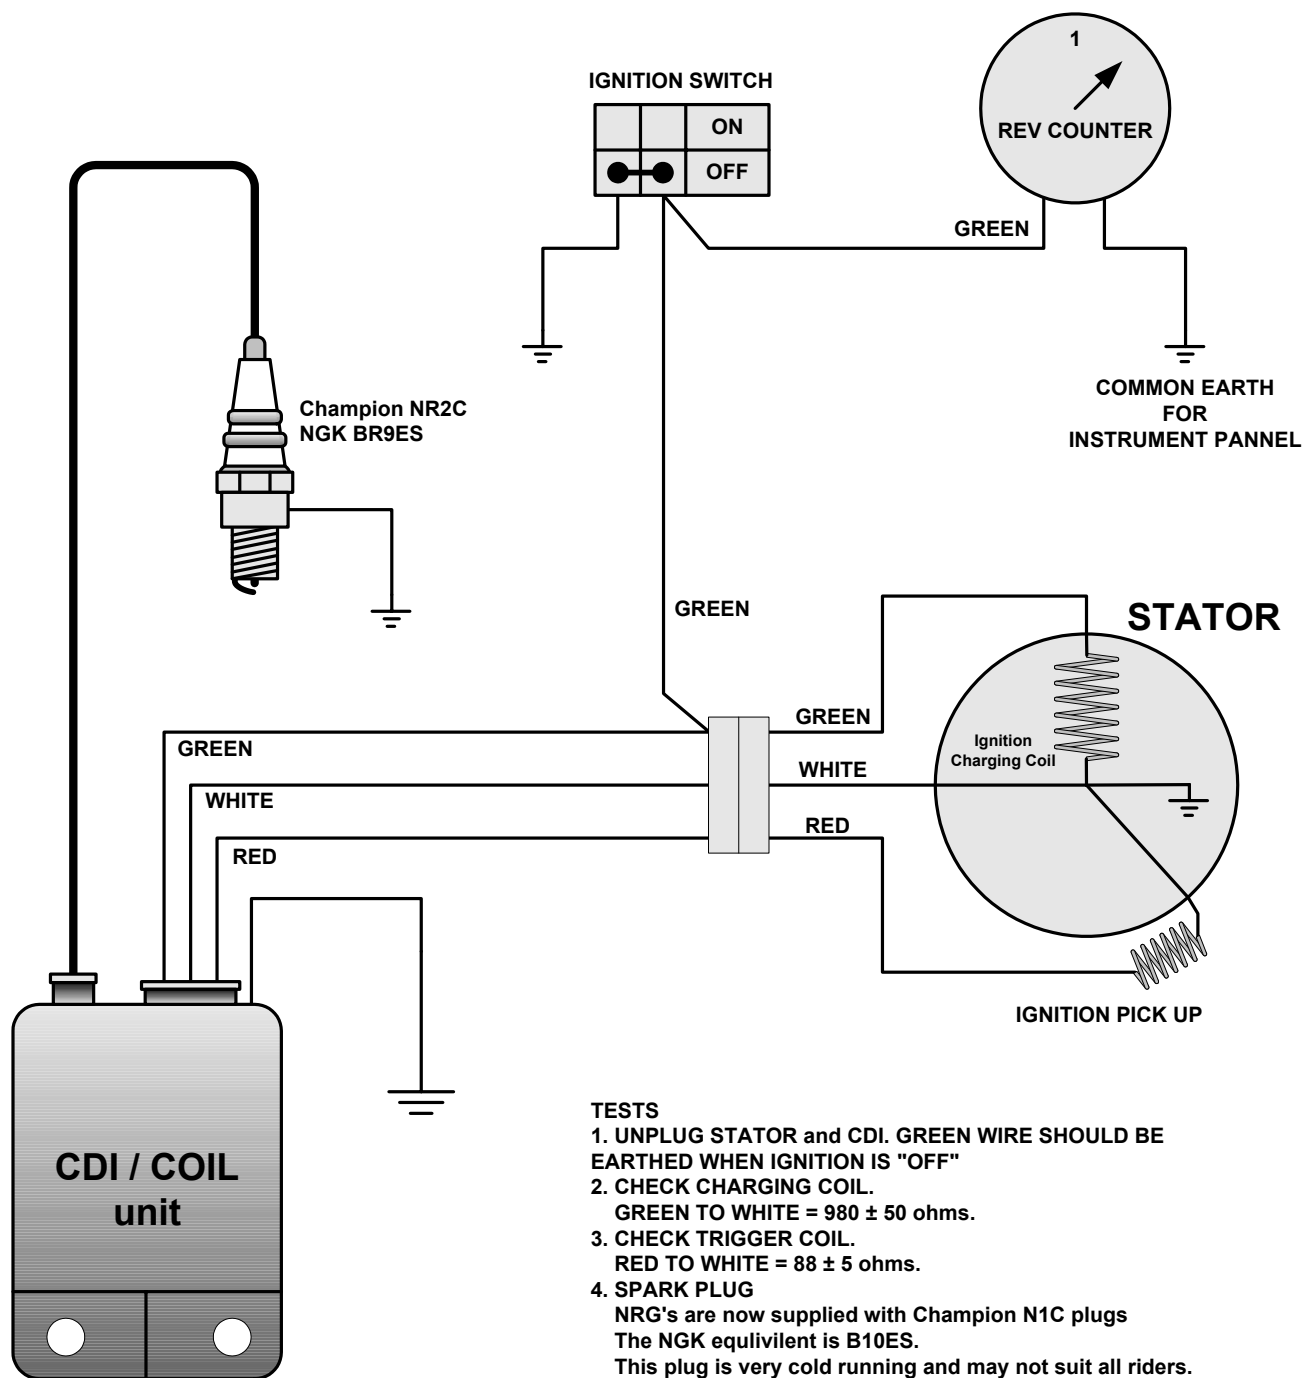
IGNITION SWITCH

ON

OFF

1

REV COUNTER

GREEN

COMMON EARTH
FOR
INSTRUMENT PANNEL

Champion NR2C
NGK BR9ES

GREEN

STATOR

GREEN

Ignition
Charging Coil

GREEN

WHITE

WHITE

RED

RED

IGNITION PICK UP

CDI / COIL
unit

TESTS
1. UNPLUG STATOR and CDI. GREEN WIRE SHOULD BE EARTHED WHEN IGNITION IS "OFF"
2. CHECK CHARGING COIL.
GREEN TO WHITE = 980 ± 50 ohms.
3. CHECK TRIGGER COIL.
RED TO WHITE = 88 ± 5 ohms.
4. SPARK PLUG
NRG's are now supplied with Champion N1C plugs
The NGK equilivilent is B10ES.
This plug is very cold running and may not suit all riders.